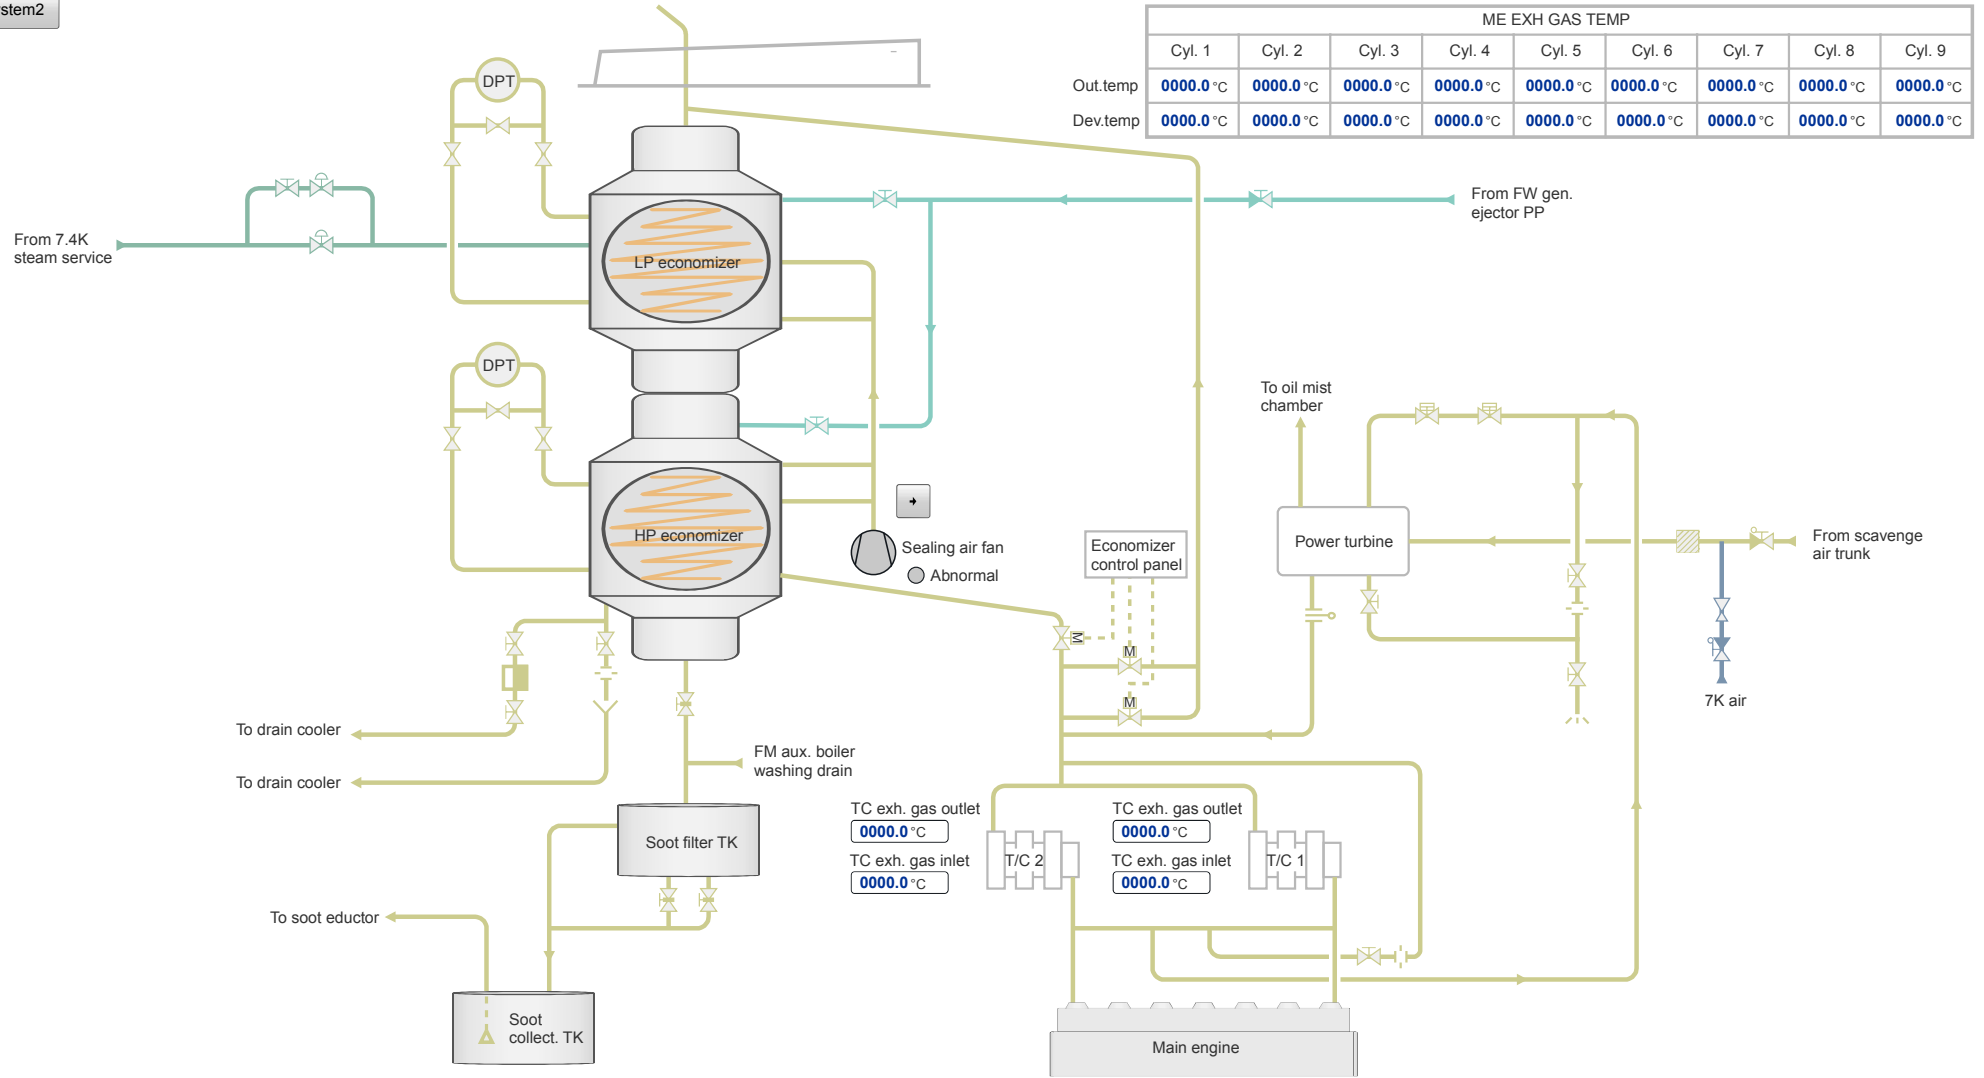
stem2

| | ME EXH GAS TEMP | | | | | | | | |
|---|---|---|---|---|---|---|---|---|---|
| | Cyl. 1 | Cyl. 2 | Cyl. 3 | Cyl. 4 | Cyl. 5 | Cyl. 6 | Cyl. 7 | Cyl. 8 | Cyl. 9 |
| Out.temp | 0000.0 °C | 0000.0 °C | 0000.0 °C | 0000.0 °C | 0000.0 °C | 0000.0 °C | 0000.0 °C | 0000.0 °C | 0000.0 °C |
| Dev.temp | 0000.0 °C | 0000.0 °C | 0000.0 °C | 0000.0 °C | 0000.0 °C | 0000.0 °C | 0000.0 °C | 0000.0 °C | 0000.0 °C |

DPT

From 7.4K steam service

LP economizer

From FW gen. ejector PP

DPT

HP economizer

Sealing air fan

Abnormal

Economizer control panel

To oil mist chamber

Power turbine

From scavenge air trunk

7K air

M

M

M

To drain cooler

To drain cooler

FM aux. boiler washing drain

Soot filter TK

TC exh. gas outlet
0000.0 °C
TC exh. gas inlet
0000.0 °C

T/C 2

TC exh. gas outlet
0000.0 °C
TC exh. gas inlet
0000.0 °C

T/C 1

To soot eductor

Soot collect. TK

Main engine